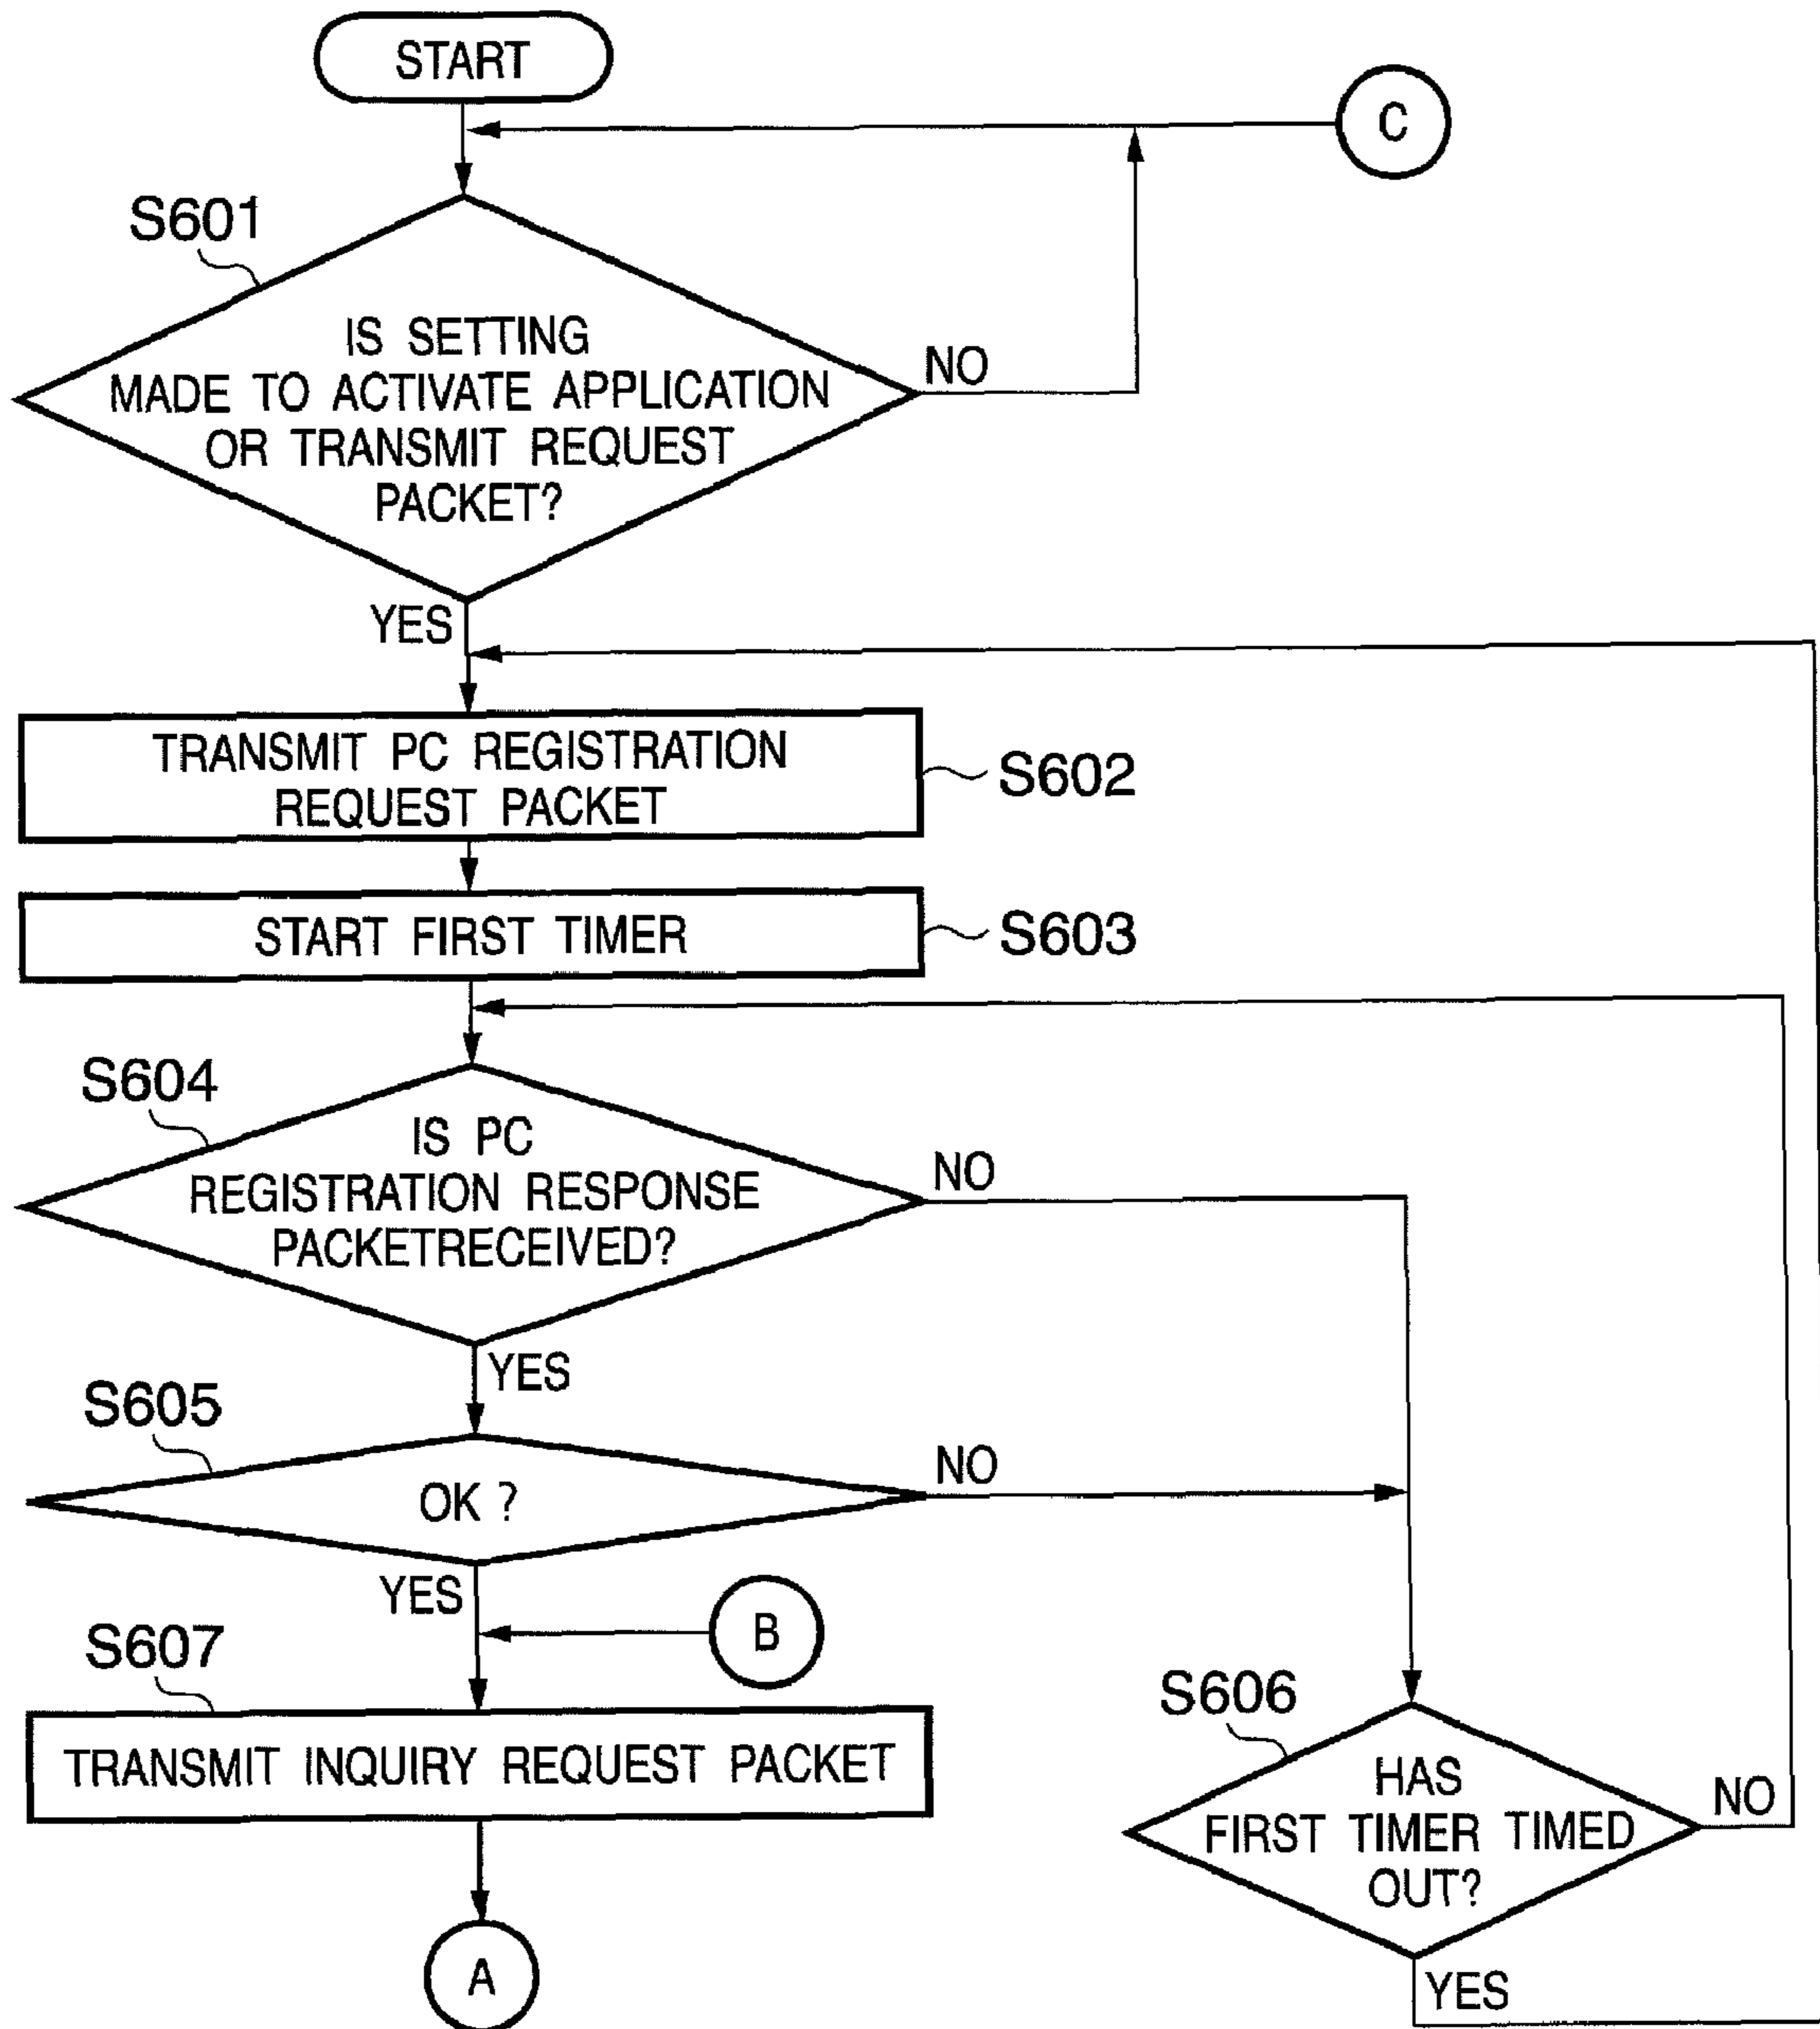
START

C

S601

IS SETTING MADE TO ACTIVATE APPLICATION OR TRANSMIT REQUEST PACKET?

NO

YES

TRANSMIT PC REGISTRATION REQUEST PACKET

S602

START FIRST TIMER

S603

S604

IS PC REGISTRATION RESPONSE PACKETRECEIVED?

NO

YES

S605

OK ?

NO

YES

B

S607

TRANSMIT INQUIRY REQUEST PACKET

A

S606

HAS FIRST TIMER TIMED OUT?

NO

YES